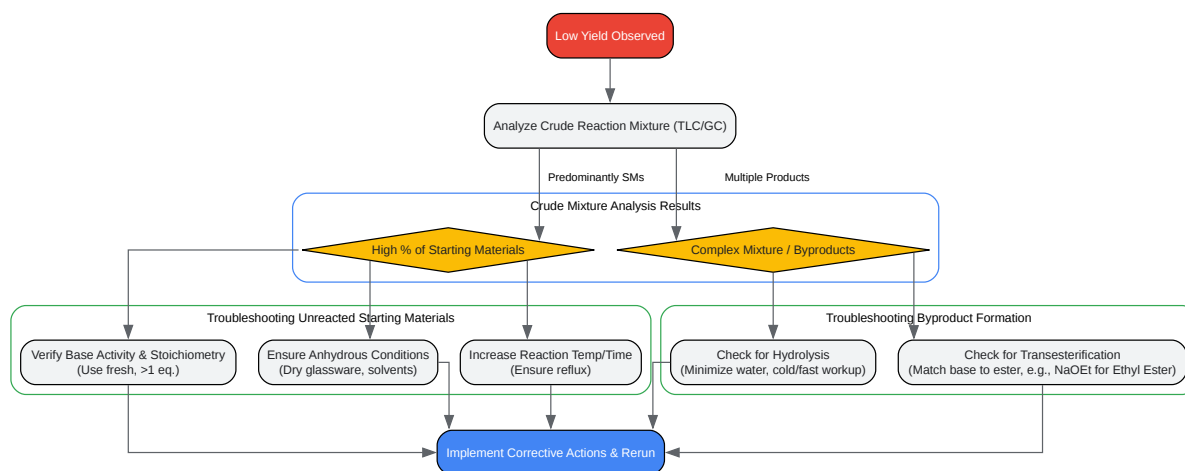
Low Yield Observed

Analyze Crude Reaction Mixture (TLC/GC)

Predominantly SMs

Multiple Products

Crude Mixture Analysis Results

High % of Starting Materials

Complex Mixture / Byproducts

Troubleshooting Unreacted Starting Materials

Verify Base Activity & Stoichiometry (Use fresh, >1 eq.)

Ensure Anhydrous Conditions (Dry glassware, solvents)

Increase Reaction Temp/Time (Ensure reflux)

Troubleshooting Byproduct Formation

Check for Hydrolysis (Minimize water, cold/fast workup)

Check for Transesterification (Match base to ester, e.g., NaOEt for Ethyl Ester)

Implement Corrective Actions & Rerun